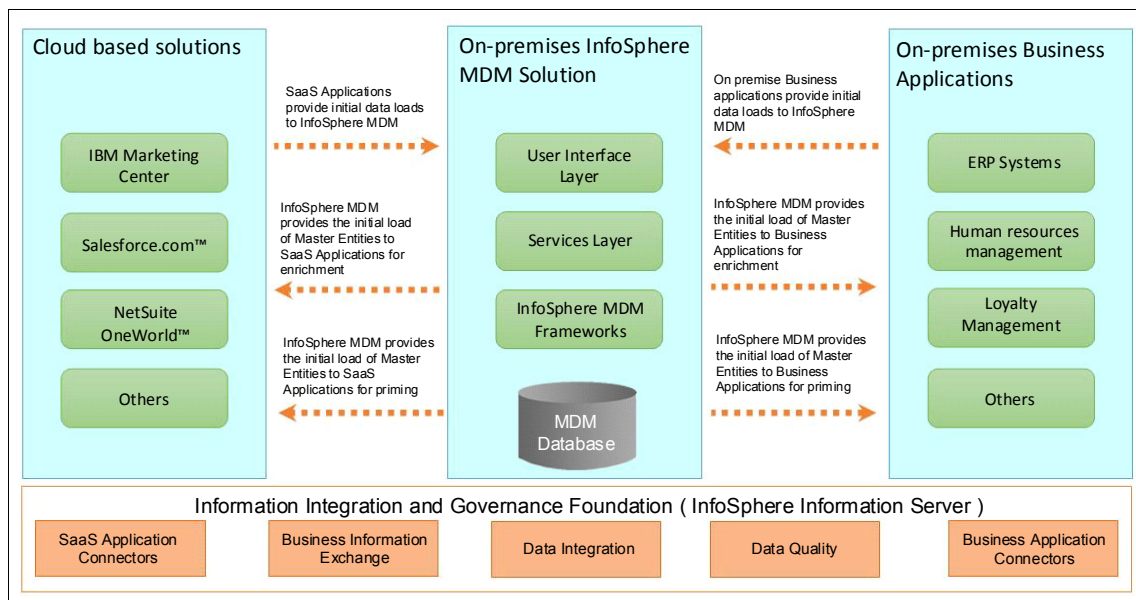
Cloud based solutions

IBM Marketing Center

Salesforce.com™

NetSuite OneWorld™

Others

SaaS Applications provide initial data loads to InfoSphere MDM

InfoSphere MDM provides the initial load of Master Entities to SaaS Applications for enrichment

InfoSphere MDM provides the initial load of Master Entities to SaaS Applications for priming

On-premises InfoSphere MDM Solution

User Interface Layer

Services Layer

InfoSphere MDM Frameworks

MDM Database

On premise Business applications provide initial data loads to InfoSphere MDM

InfoSphere MDM provides the initial load of Master Entities to Business Applications for enrichment

InfoSphere MDM provides the initial load of Master Entities to Business Applications for priming

On-premises Business Applications

ERP Systems

Human resources management

Loyalty Management

Others

Information Integration and Governance Foundation ( InfoSphere Information Server )

SaaS Application Connectors

Business Information Exchange

Data Integration

Data Quality

Business Application Connectors